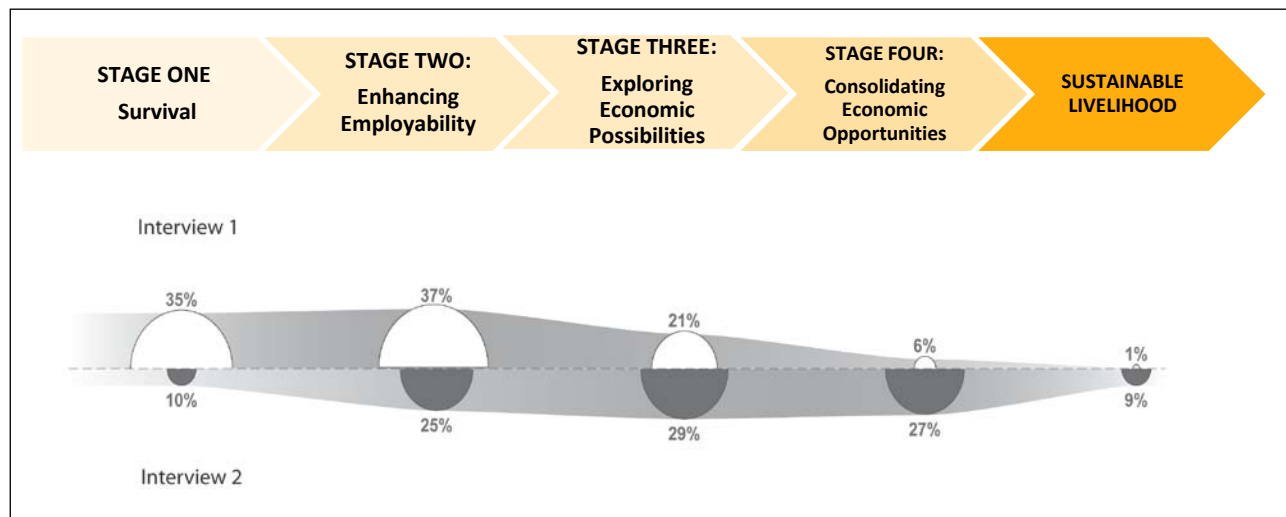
STAGE ONE
Survival

STAGE TWO:
Enhancing Employability

STAGE THREE:
Exploring Economic Possibilities

STAGE FOUR:
Consolidating Economic Opportunities

SUSTAINABLE LIVELIHOOD

Interview 1

35%
37%
21%
6%
1%

10%
25%
29%
27%
9%

Interview 2